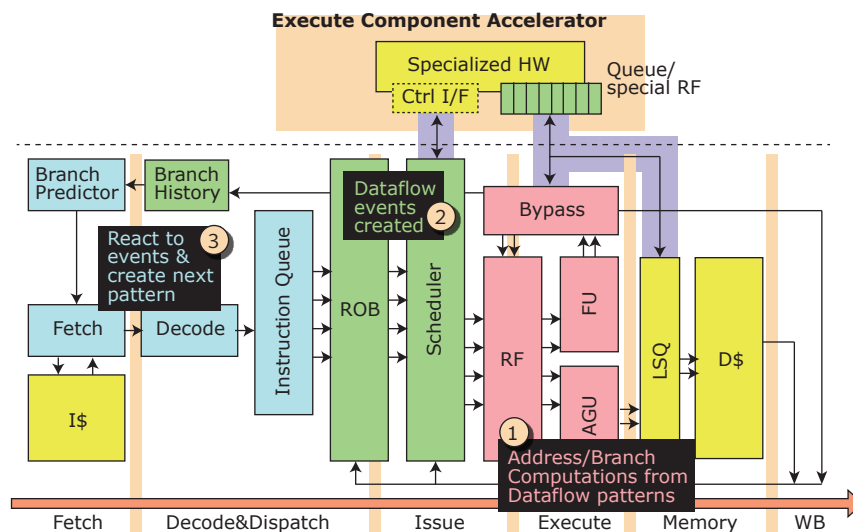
Execute Component Accelerator

Specialized HW

Ctrl I/F

Queue/ special RF

Branch Predictor

Branch History

Dataflow events created 2

React to events & create next pattern 3

Bypass

Instruction Queue

ROB

Scheduler

RF

FU

AGU

LSQ

D$

Fetch

Decode

I$

1 Address/Branch Computations from Dataflow patterns

Fetch

Decode&Dispatch

Issue

Execute

Memory

WB